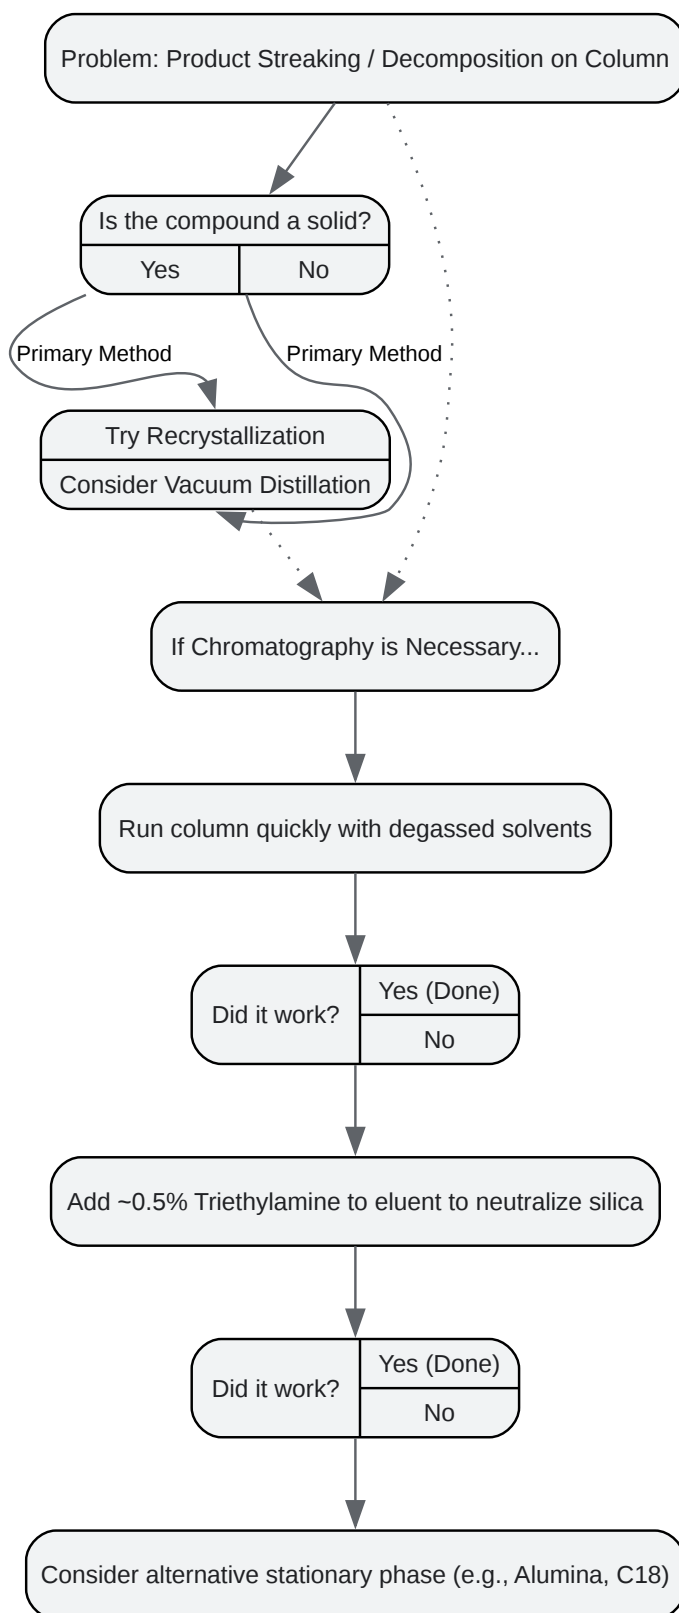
Problem: Product Streaking / Decomposition on Column

Is the compound a solid?

Yes

No

Primary Method

Primary Method

Try Recrystallization

Consider Vacuum Distillation

If Chromatography is Necessary...

Run column quickly with degassed solvents

Did it work?

Yes (Done)

No

Add ~0.5% Triethylamine to eluent to neutralize silica

Did it work?

Yes (Done)

No

Consider alternative stationary phase (e.g., Alumina, C18)